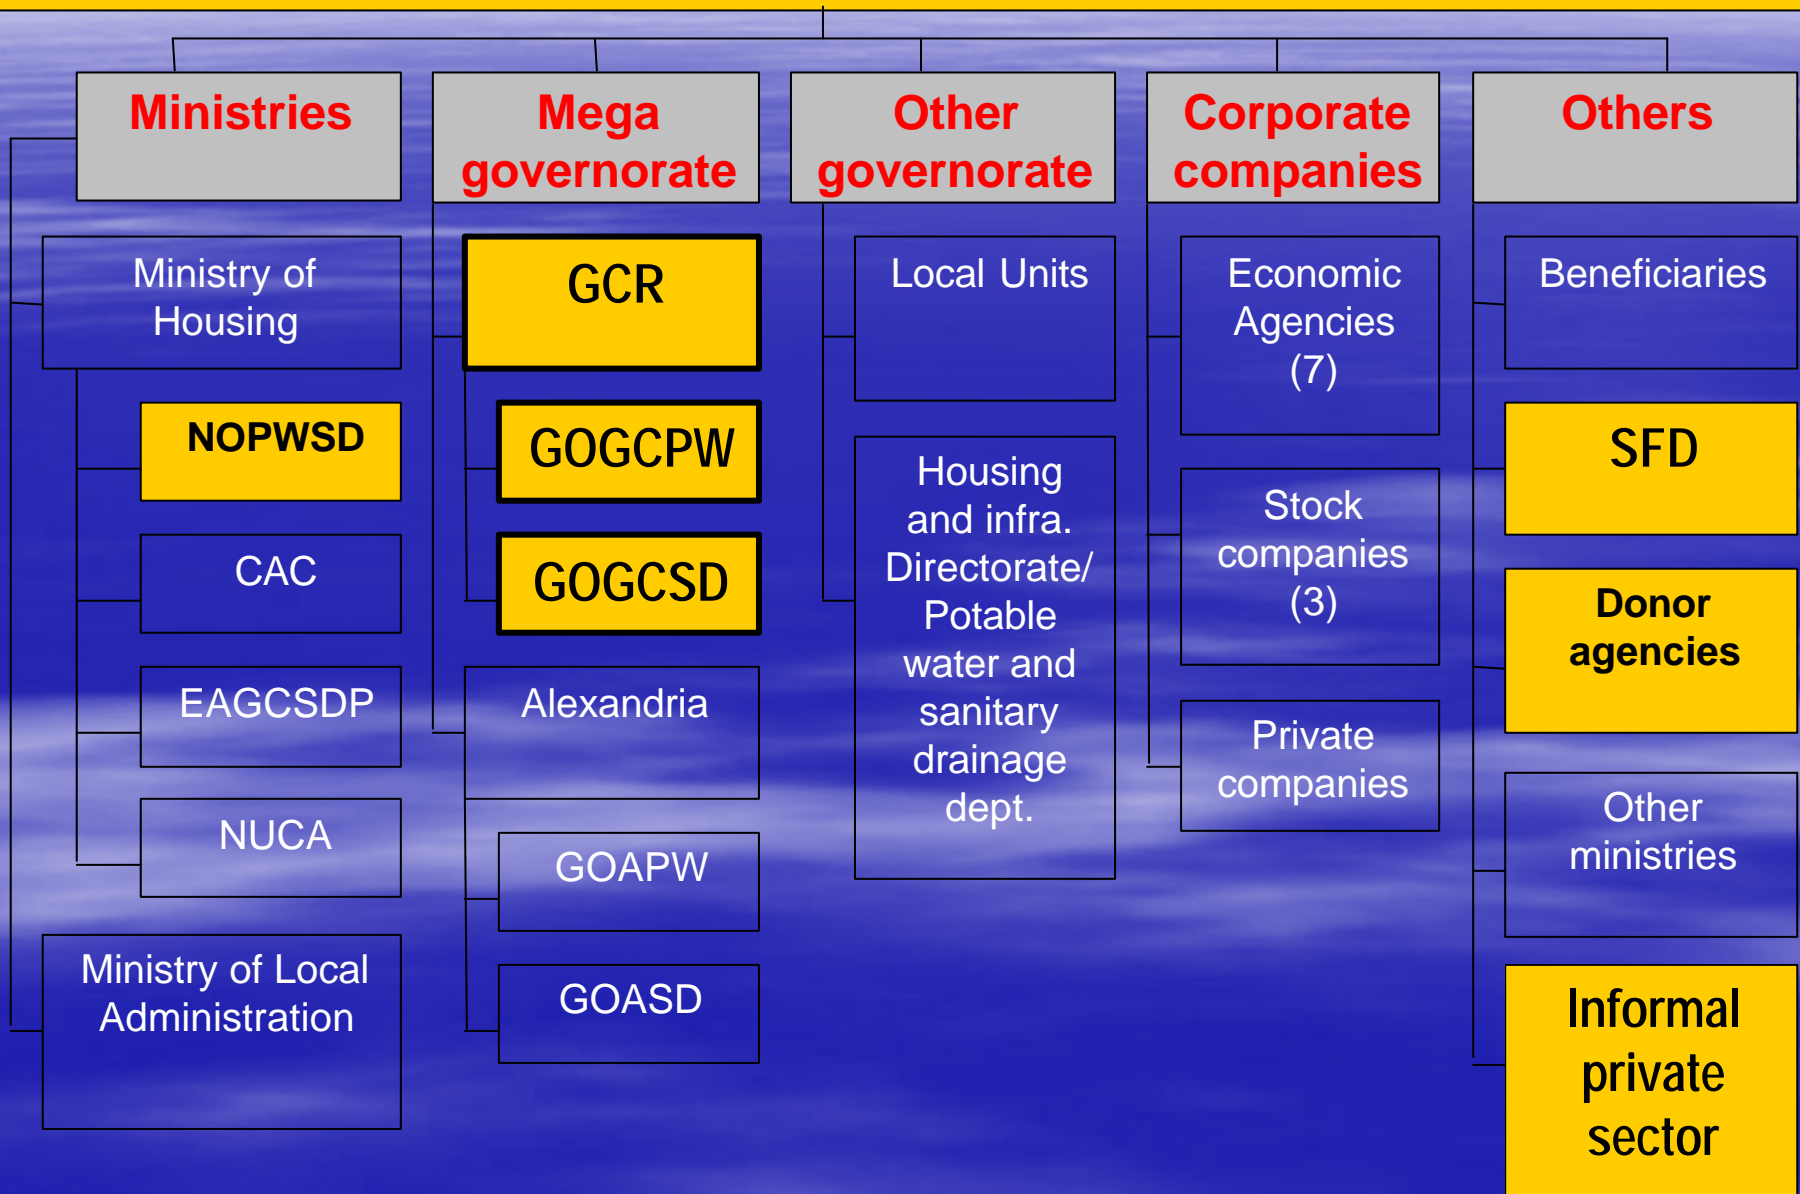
Ministries

Ministry of Housing

NOPWSD

CAC

EAGCSDP

NUCA

Ministry of Local Administration

Mega governorate

GCR

GOGCPW

GOGCSD

Alexandria

GOAPW

GOASD

Other governorate

Local Units

Housing and infra. Directorate/ Potable water and sanitary drainage dept.

Corporate companies

Economic Agencies (7)

Stock companies (3)

Private companies

Others

Beneficiaries

SFD

Donor agencies

Other ministries

Informal private sector